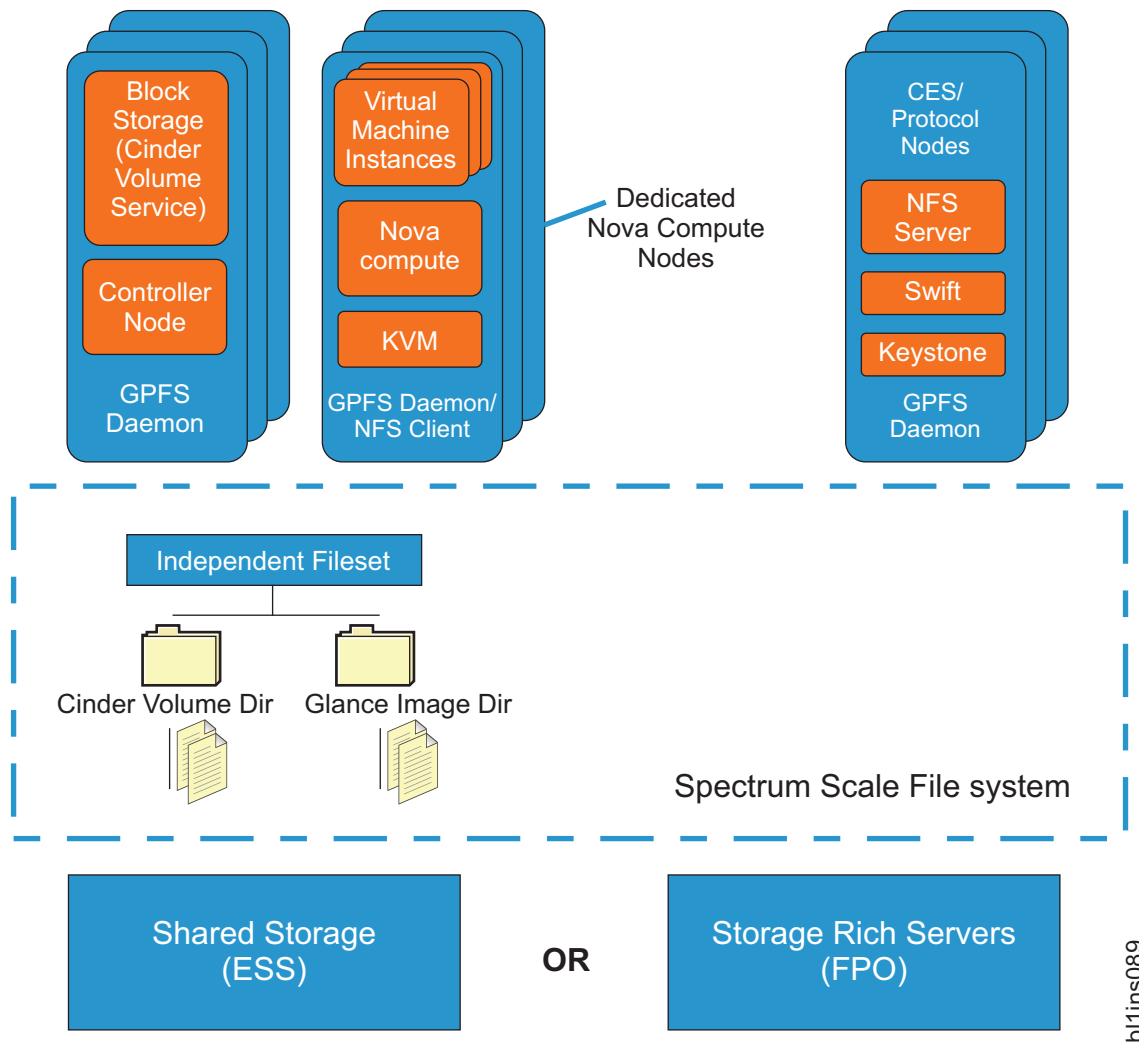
Block Storage (Cinder Volume Service)

Controller Node

GPFS Daemon

Virtual Machine Instances

Nova compute

KVM

GPFS Daemon/ NFS Client

Dedicated Nova Compute Nodes

CES/ Protocol Nodes

NFS Server

Swift

Keystone

GPFS Daemon

Independent Fileset

Cinder Volume Dir

Glance Image Dir

Spectrum Scale File system

Shared Storage (ESS)

OR

Storage Rich Servers (FPO)

bl1ins089